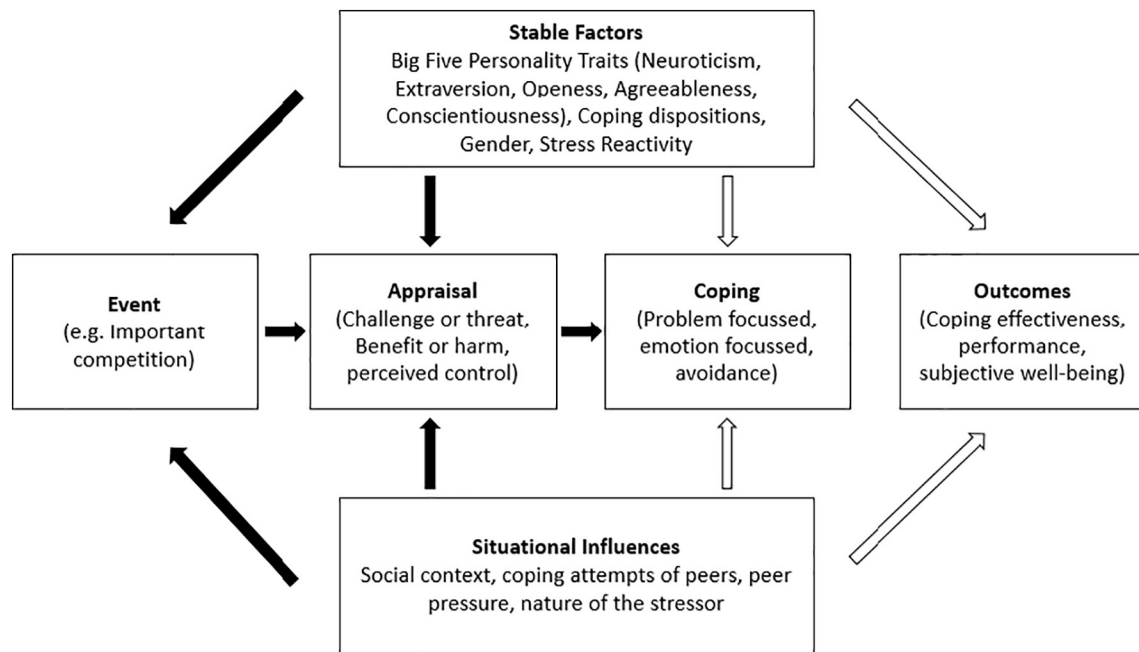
Stable Factors
Big Five Personality Traits (Neuroticism, Extraversion, Openess, Agreeableness, Conscientiousness), Coping dispositions, Gender, Stress Reactivity

Event
(e.g. Important competition)

Appraisal
(Challenge or threat, Benefit or harm, perceived control)

Coping
(Problem focussed, emotion focussed, avoidance)

Outcomes
(Coping effectiveness, performance, subjective well-being)

Situational Influences
Social context, coping attempts of peers, peer pressure, nature of the stressor